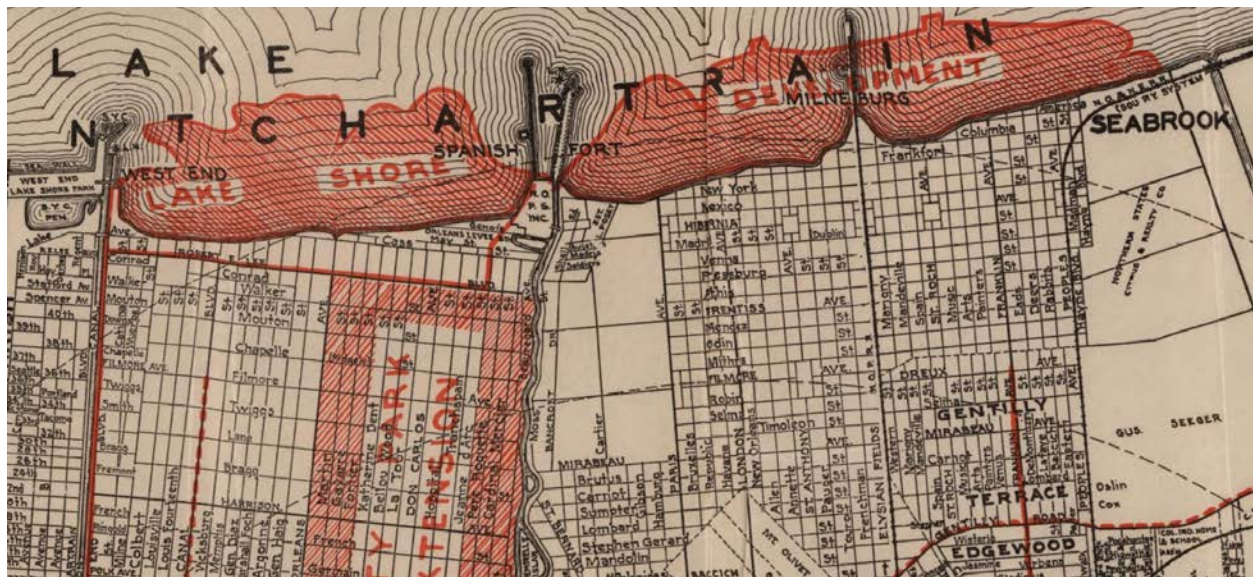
LAKE PONTCHARTRAIN

LAKE SHORE DEVELOPMENT

WEST END

SPANISH FORT

MILNEBURG

SEABROOK

WEST END LAKE SHORE PARK

S.Y.C.

GENTILLY

MIRABEAU

TERRACE

EDGEWOOD

DREUX

GUS. SEEGER

Dalin

Cox

CITY PARK EXTENSION

New York

Mexico

HIBERNIA

Madrid

Verna

Presburg

TRENTON

Mendez

Odin

Mithra

FILLMORE

Robin

Selma

Timoleon

Brutus

Carrot

Sumpter

Lombard

Stephen Girard

Mandolin

Allen

Annette

ST ANTHONY

LONDON

New Orleans

Paris

Bruxelles

Republic

Havana

Columbia

Frankfort

Dublin

Mandeville

Spain

ST ROCH

Music

Arts

Painters

FRANKLIN

Eads

Desire

Rabbits

PEOPLES

Cass

Conrad

Walker

Mouton

Chapelle

Filmore

Twiggs

Lane

Brago

HARRISON

DON CARLOS

Bellou

La Tour

Katherine Dent

Cartier

BANCROFT

ELYSIAN FIELDS

Frenchman

Fremont

French

Colbert

Louisville

Vicksburg

Memphis

Argonne

ORLEANS

CANAL

Spencer Av

40th

39th

38th

Stafford Av

Wisteria

Jasmine

Verbena

AVE.

St.

BLVD.